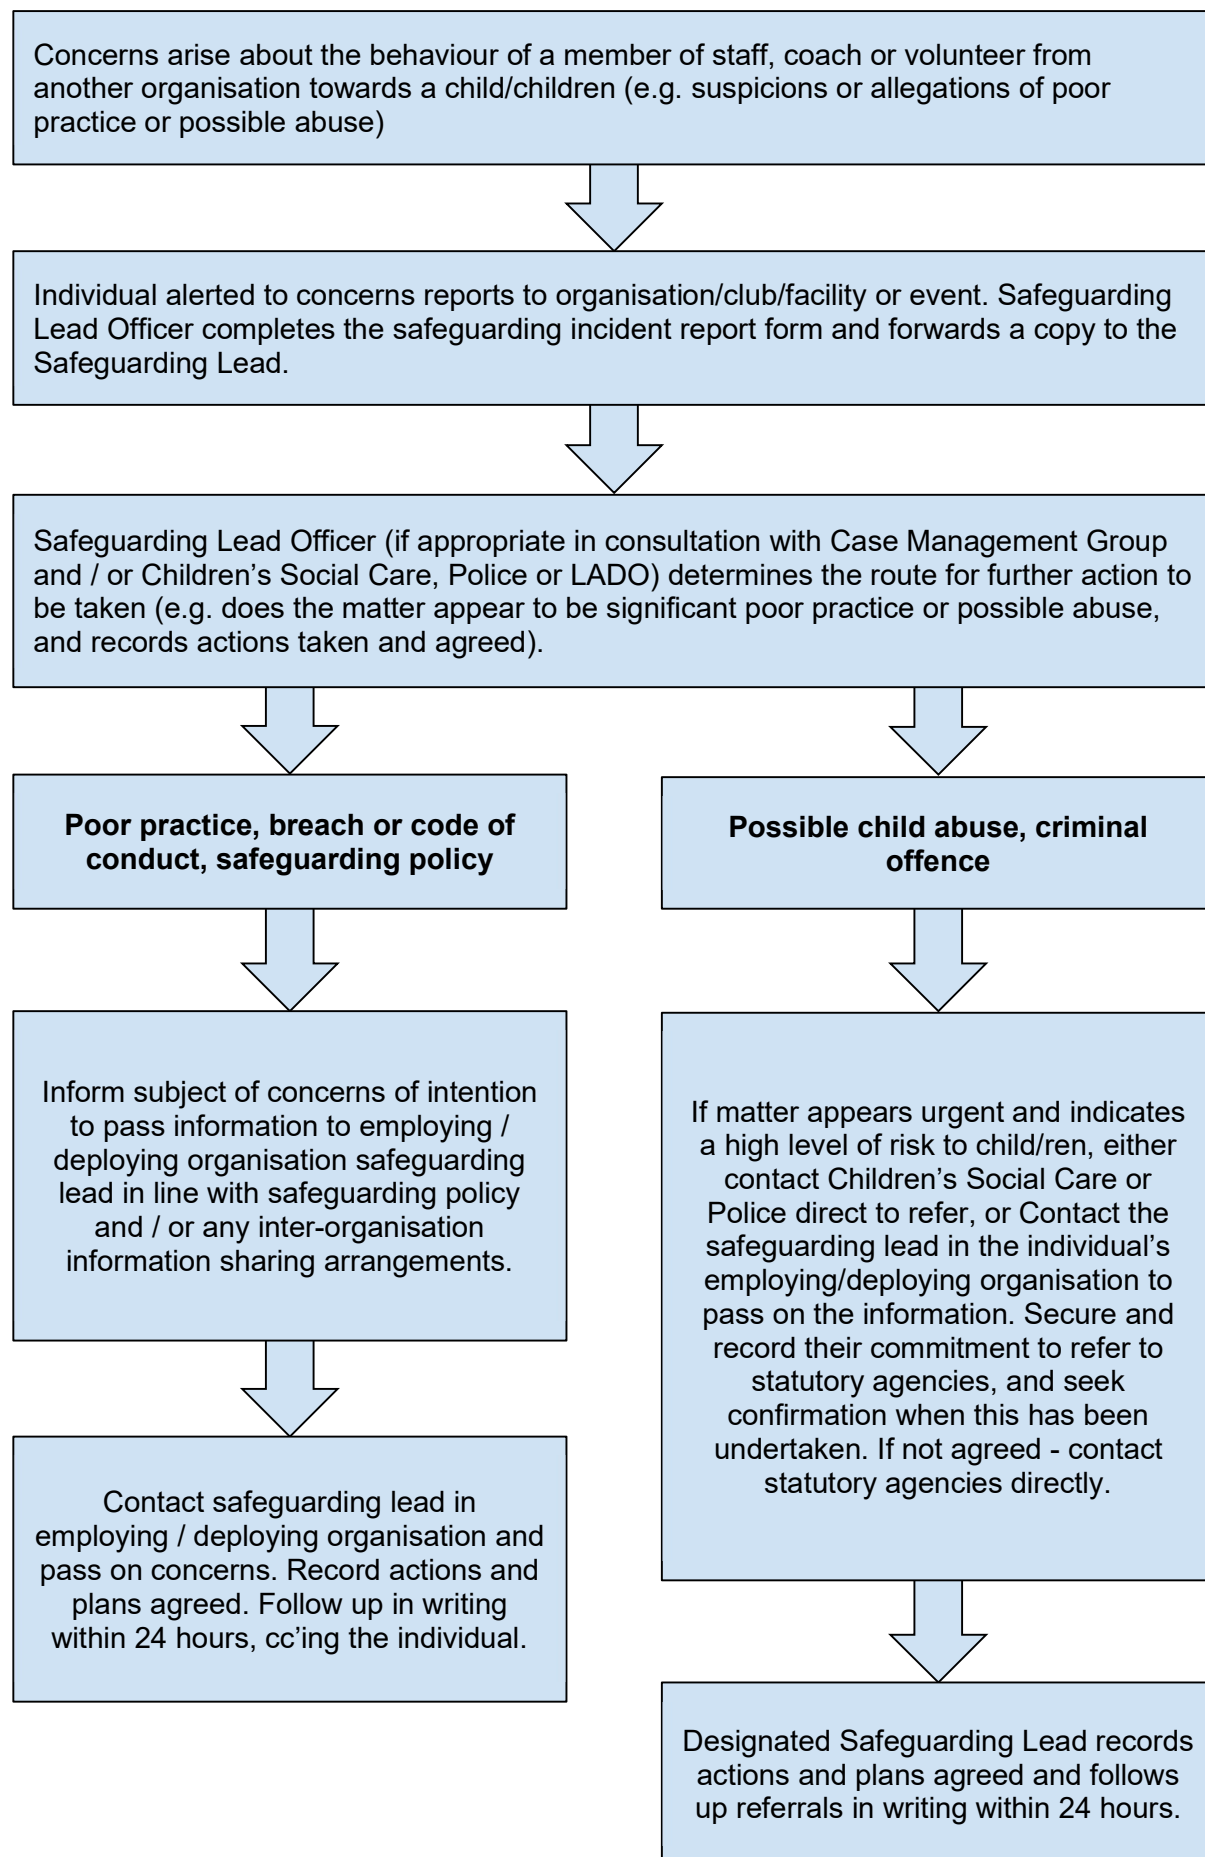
Concerns arise about the behaviour of a member of staff, coach or volunteer from another organisation towards a child/children (e.g. suspicions or allegations of poor practice or possible abuse)

Individual alerted to concerns reports to organisation/club/facility or event. Safeguarding Lead Officer completes the safeguarding incident report form and forwards a copy to the Safeguarding Lead.

Safeguarding Lead Officer (if appropriate in consultation with Case Management Group and / or Children's Social Care, Police or LADO) determines the route for further action to be taken (e.g. does the matter appear to be significant poor practice or possible abuse, and records actions taken and agreed).

**Poor practice, breach or code of conduct, safeguarding policy**

Inform subject of concerns of intention to pass information to employing / deploying organisation safeguarding lead in line with safeguarding policy and / or any inter-organisation information sharing arrangements.

Contact safeguarding lead in employing / deploying organisation and pass on concerns. Record actions and plans agreed. Follow up in writing within 24 hours, cc'ing the individual.

**Possible child abuse, criminal offence**

If matter appears urgent and indicates a high level of risk to child/ren, either contact Children's Social Care or Police direct to refer, or Contact the safeguarding lead in the individual's employing/deploying organisation to pass on the information. Secure and record their commitment to refer to statutory agencies, and seek confirmation when this has been undertaken. If not agreed - contact statutory agencies directly.

Designated Safeguarding Lead records actions and plans agreed and follows up referrals in writing within 24 hours.